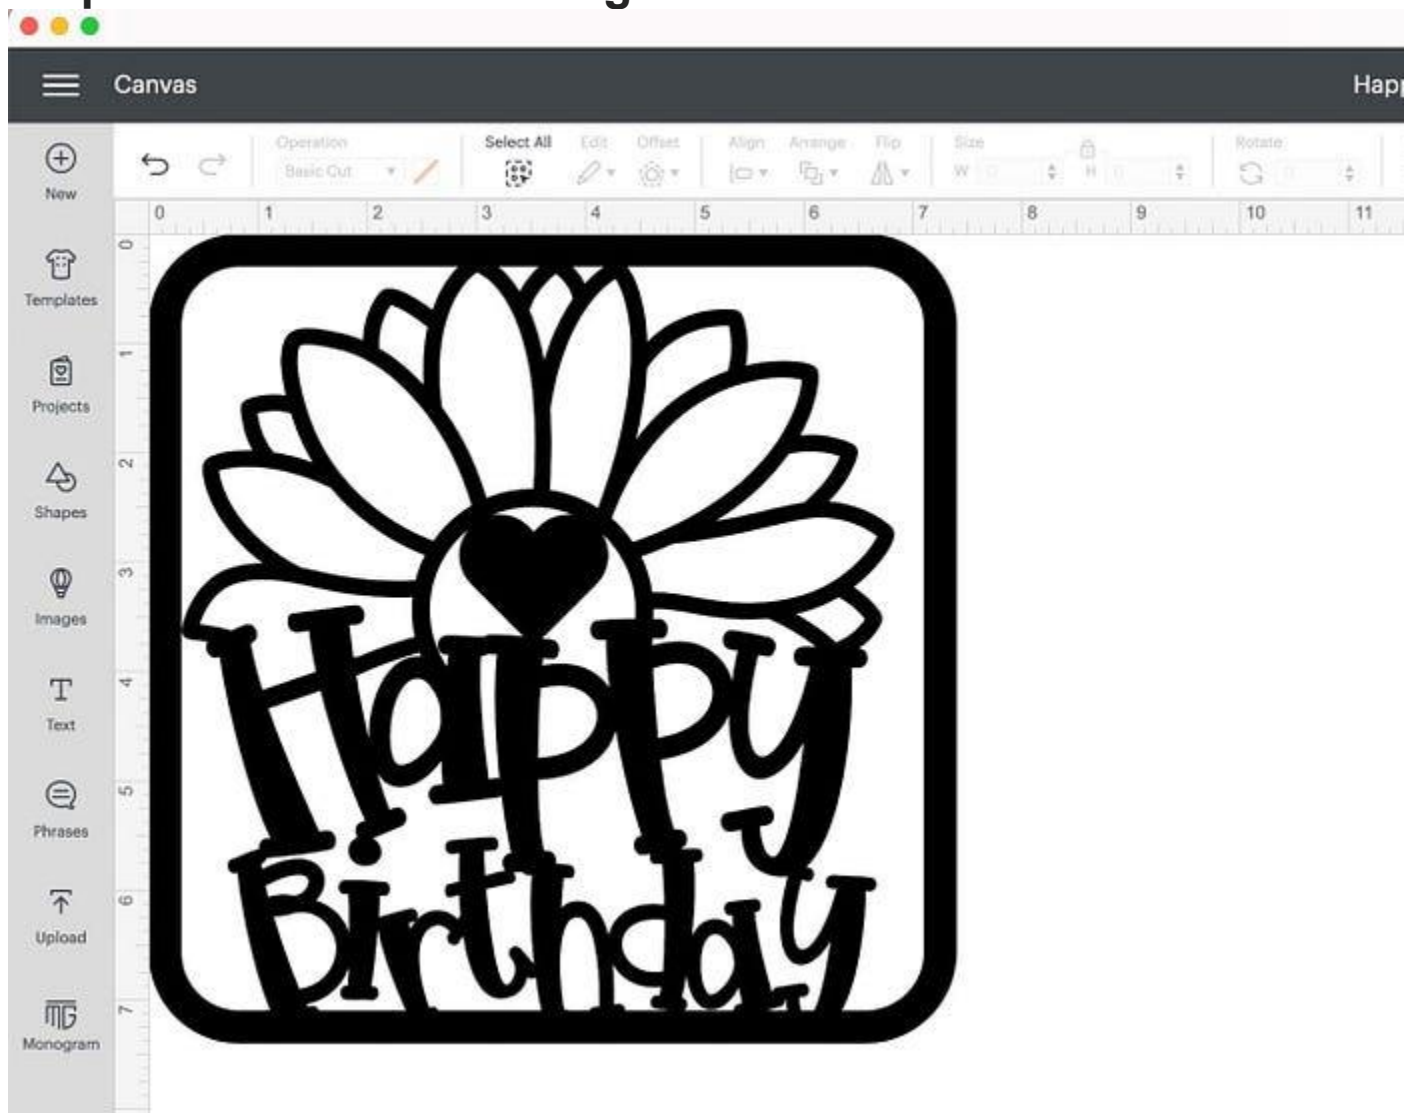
Canvas

Happ

New

Templates

Projects

Shapes

Images

Text

Phrases

Upload

Monogram

Operation

Basic Cut

Select All

Edit

Offset

Align

Arrange

Flip

Size

W

H

Rotate

0 1 2 3 4 5 6 7 8 9 10 11

0 1 2 3 4 5 6 7

Happy Birthday